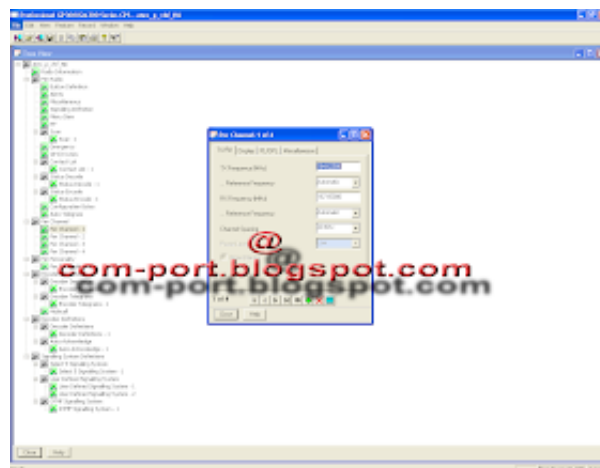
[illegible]
File Edit View Features Record Window Help
Tree View
Radio Information
Tx Radio
Conventional
Scan
Emergency
Personality
Scan
Zone Channel
Zone Channel 1 of 4
Zone Channel 1
Zone Channel 2
Zone Channel 3
Zone Channel 4
Signaling
Decoder Definitions
Signaling System Definitions
Zone Channel 1 of 4
Tx/Rx
Display
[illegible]
Miscellaneous
Tx Frequency (MHz)
Reference Frequency
Rx Frequency (MHz)
Reference Frequency
Channel Spacing
Close
Help
@
com-port.blogspot.com
com-port.blogspot.com
Close
Help